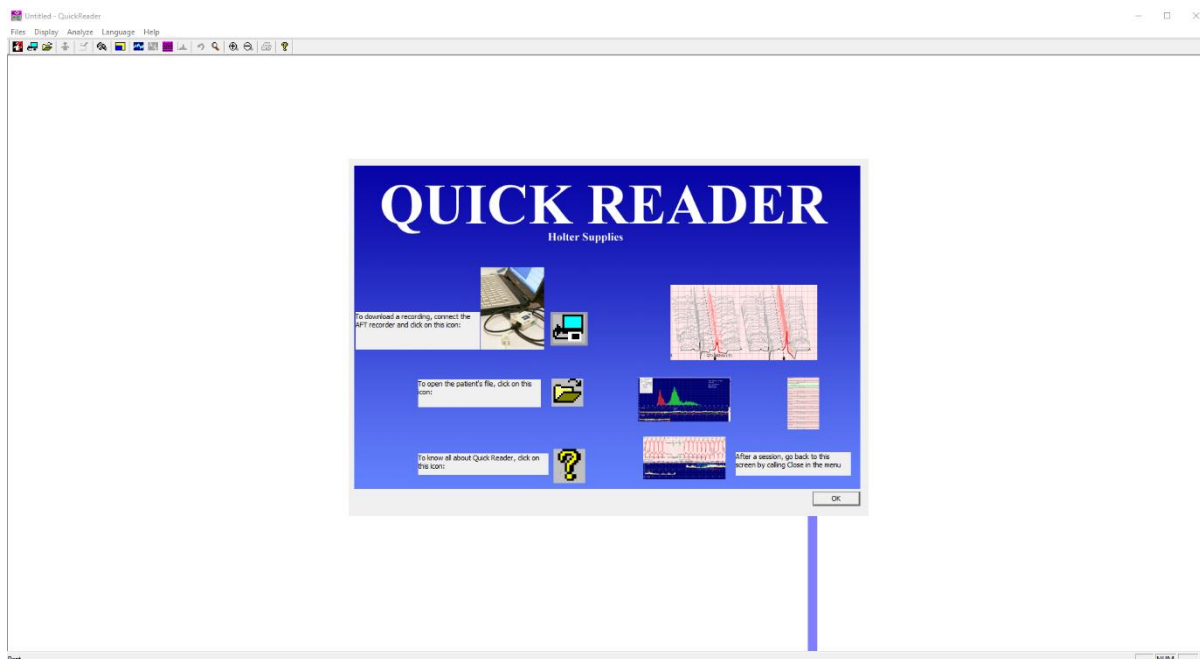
Untitled - QuickReader

Files Display Analyze Language Help

QUICK READER

Holter Supplies

To download a recording, connect the AFT recorder and click on this icon:

To open the patient's file, click on this icon:

To know all about Quick Reader, click on this icon:

After a session, go back to this screen by calling Close in the menu

OK

NUM